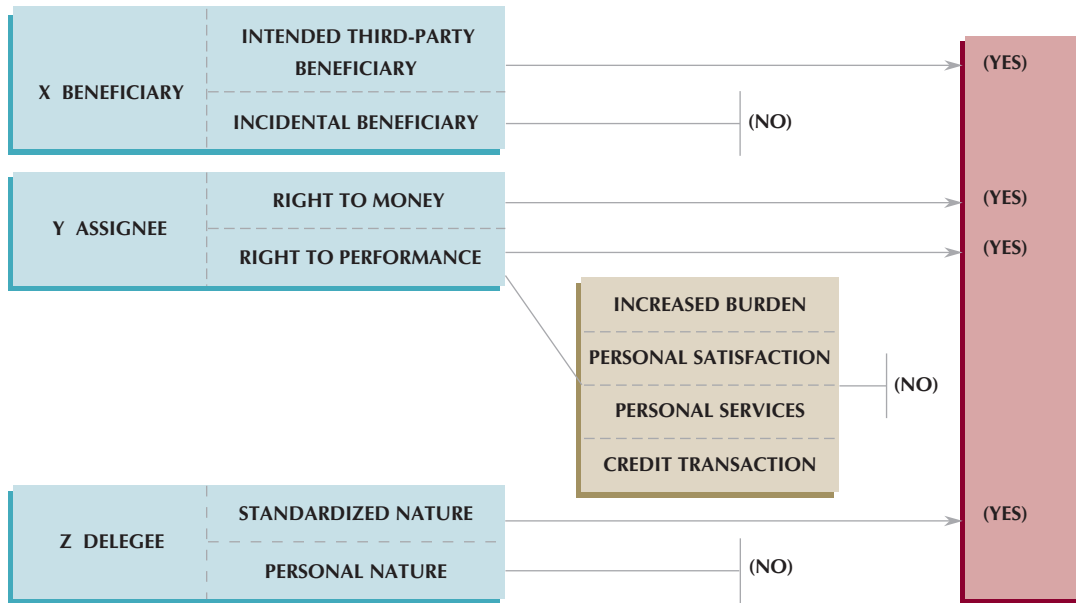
X BENEFICIARY

INTENDED THIRD-PARTY BENEFICIARY

INCIDENTAL BENEFICIARY

(YES)

(NO)

Y ASSIGNEE

RIGHT TO MONEY

RIGHT TO PERFORMANCE

(YES)

(YES)

INCREASED BURDEN

PERSONAL SATISFACTION

PERSONAL SERVICES

CREDIT TRANSACTION

(NO)

Z DELEGEE

STANDARDIZED NATURE

PERSONAL NATURE

(YES)

(NO)